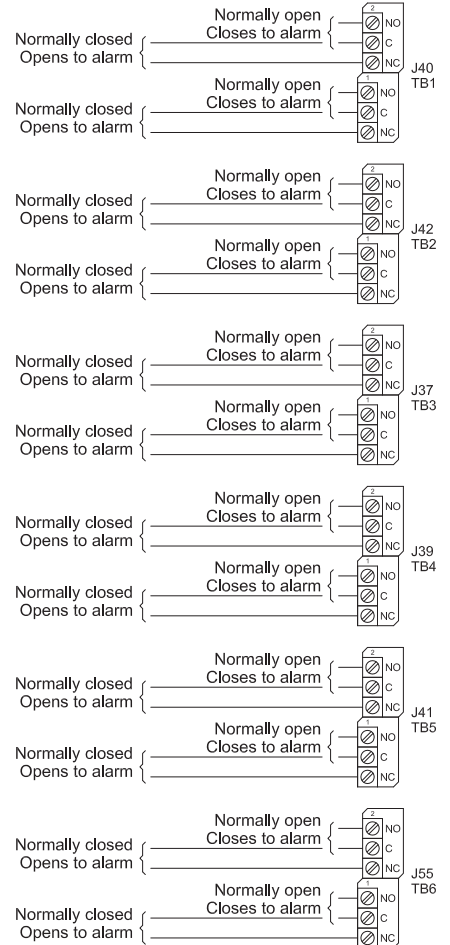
Normally open
Closes to alarm
Normally closed
Opens to alarm
2
NO
C
NC
J40
TB1
Normally open
Closes to alarm
Normally closed
Opens to alarm
1
NO
C
NC

Normally open
Closes to alarm
Normally closed
Opens to alarm
2
NO
C
NC
J42
TB2
Normally open
Closes to alarm
Normally closed
Opens to alarm
1
NO
C
NC

Normally open
Closes to alarm
Normally closed
Opens to alarm
2
NO
C
NC
J37
TB3
Normally open
Closes to alarm
Normally closed
Opens to alarm
1
NO
C
NC

Normally open
Closes to alarm
Normally closed
Opens to alarm
2
NO
C
NC
J39
TB4
Normally open
Closes to alarm
Normally closed
Opens to alarm
1
NO
C
NC

Normally open
Closes to alarm
Normally closed
Opens to alarm
2
NO
C
NC
J41
TB5
Normally open
Closes to alarm
Normally closed
Opens to alarm
1
NO
C
NC

Normally open
Closes to alarm
Normally closed
Opens to alarm
2
NO
C
NC
J55
TB6
Normally open
Closes to alarm
Normally closed
Opens to alarm
1
NO
C
NC